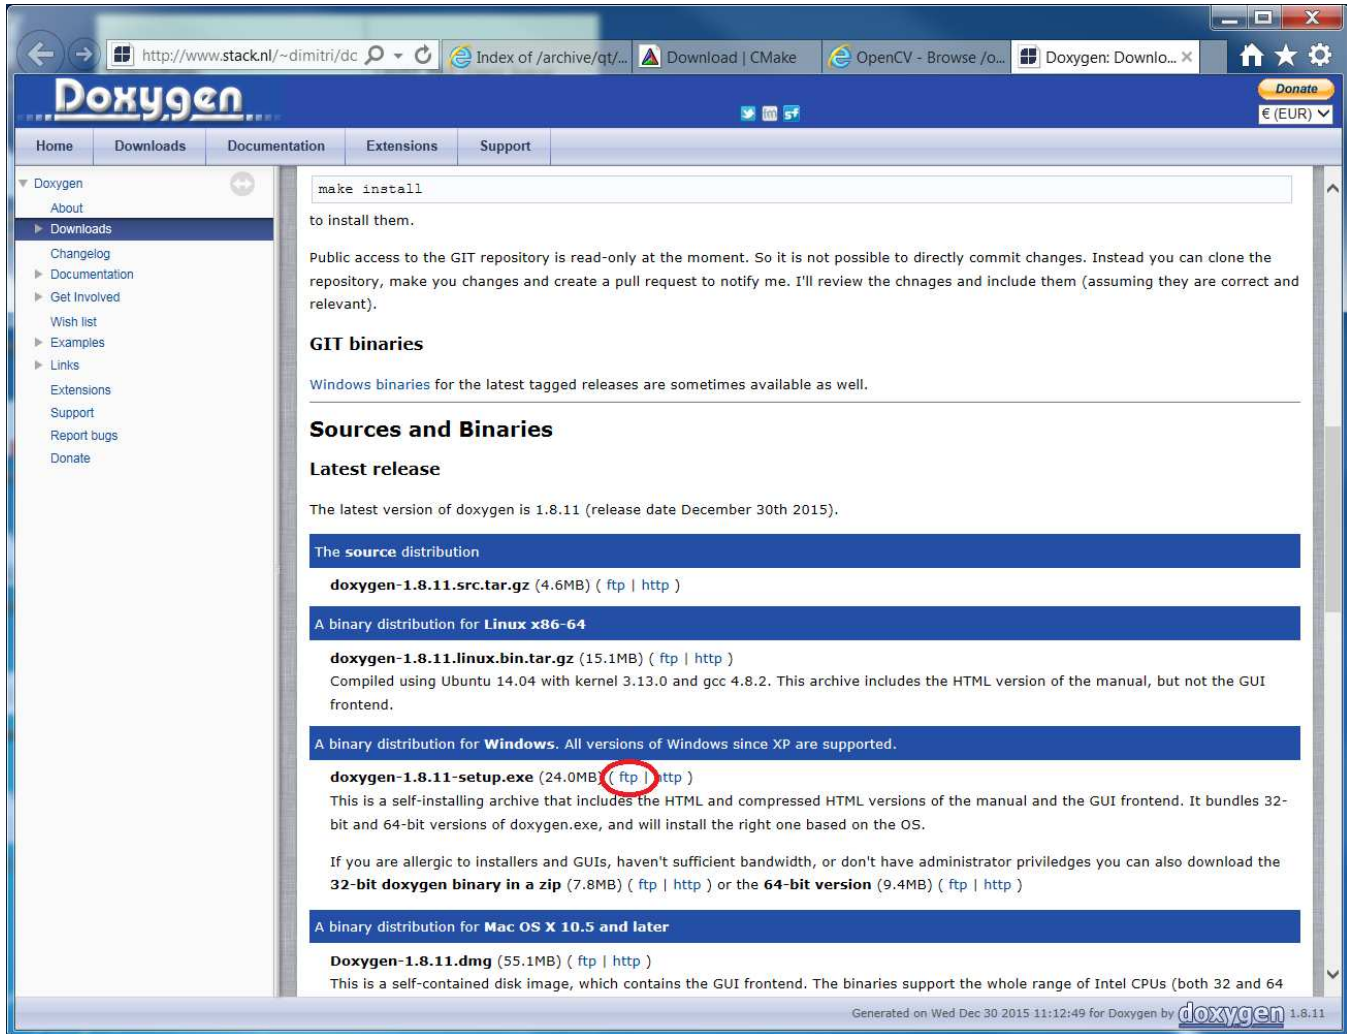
http://www.stack.nl/~dimitri/dc

Index of /archive/qt/...

Download | CMake

OpenCV - Browse /o...

Doxygen: Downlo...

Doxygen

Donate

€ (EUR)

Home | Downloads | Documentation | Extensions | Support

Doxygen
About
Downloads
Changelog
Documentation
Get Involved
Wish list
Examples
Links
Extensions
Support
Report bugs
Donate

make install

to install them.

Public access to the GIT repository is read-only at the moment. So it is not possible to directly commit changes. Instead you can clone the repository, make you changes and create a pull request to notify me. I'll review the chnages and include them (assuming they are correct and relevant).

GIT binaries

Windows binaries for the latest tagged releases are sometimes available as well.

Sources and Binaries

Latest release

The latest version of doxygen is 1.8.11 (release date December 30th 2015).

The source distribution

doxygen-1.8.11.src.tar.gz (4.6MB) ( ftp | http )

A binary distribution for Linux x86-64

doxygen-1.8.11.linux.bin.tar.gz (15.1MB) ( ftp | http )
Compiled using Ubuntu 14.04 with kernel 3.13.0 and gcc 4.8.2. This archive includes the HTML version of the manual, but not the GUI frontend.

A binary distribution for Windows. All versions of Windows since XP are supported.

doxygen-1.8.11-setup.exe (24.0MB) ( ftp | http )
This is a self-installing archive that includes the HTML and compressed HTML versions of the manual and the GUI frontend. It bundles 32-bit and 64-bit versions of doxygen.exe, and will install the right one based on the OS.

If you are allergic to installers and GUIs, haven't sufficient bandwidth, or don't have administrator priviledges you can also download the 32-bit doxygen binary in a zip (7.8MB) ( ftp | http ) or the 64-bit version (9.4MB) ( ftp | http )

A binary distribution for Mac OS X 10.5 and later

Doxygen-1.8.11.dmg (55.1MB) ( ftp | http )
This is a self-contained disk image, which contains the GUI frontend. The binaries support the whole range of Intel CPUs (both 32 and 64

Generated on Wed Dec 30 2015 11:12:49 for Doxygen by doxygen 1.8.11